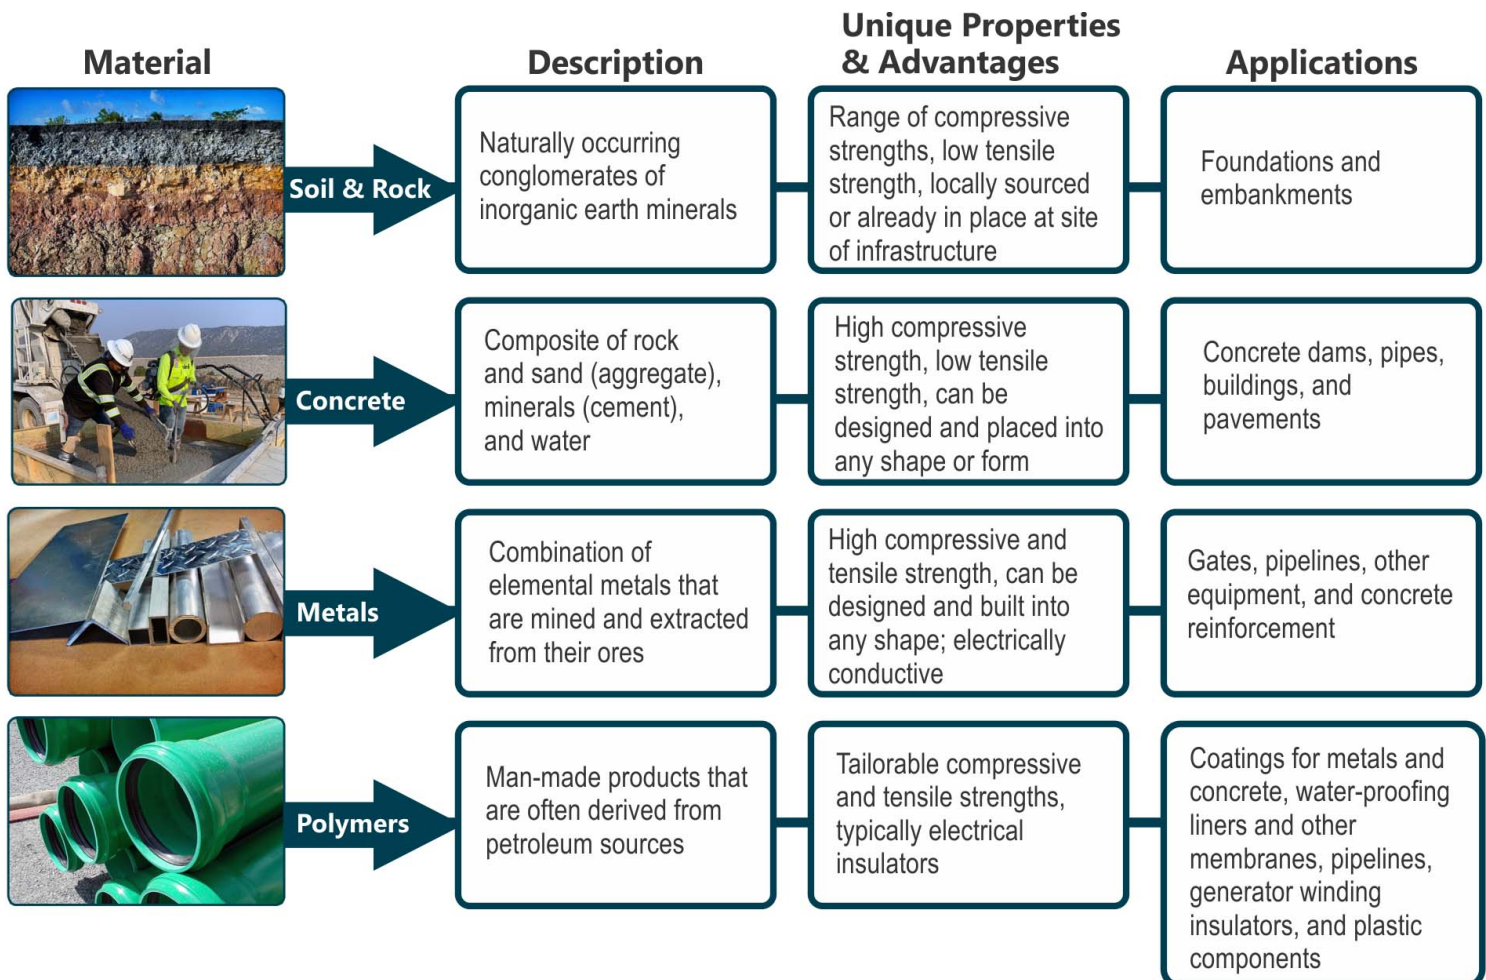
| Material | Description | Unique Properties & Advantages | Applications |
|---|---|---|---|
| Soil & Rock | Naturally occurring conglomerates of inorganic earth minerals | Range of compressive strengths, low tensile strength, locally sourced or already in place at site of infrastructure | Foundations and embankments |
| Concrete | Composite of rock and sand (aggregate), minerals (cement), and water | High compressive strength, low tensile strength, can be designed and placed into any shape or form | Concrete dams, pipes, buildings, and pavements |
| Metals | Combination of elemental metals that are mined and extracted from their ores | High compressive and tensile strength, can be designed and built into any shape; electrically conductive | Gates, pipelines, other equipment, and concrete reinforcement |
| Polymers | Man-made products that are often derived from petroleum sources | Tailorable compressive and tensile strengths, typically electrical insulators | Coatings for metals and concrete, water-proofing liners and other membranes, pipelines, generator winding insulators, and plastic components |